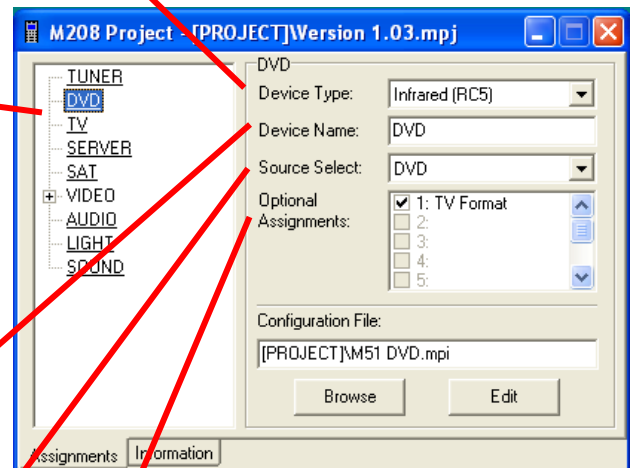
M208 Project - [PROJECT]\Version 1.03.mpj

TUNER
DVD
TV
SERVER
SAT
VIDEO
AUDIO
LIGHT
SOUND

DVD
Device Type: Infrared (RC5)
Device Name: DVD
Source Select: DVD
Optional Assignments:
1: TV Format
2:
3:
4:
5:

Configuration File:
[PROJECT]\M51 DVD.mpi

Browse
Edit

Assignments
Information